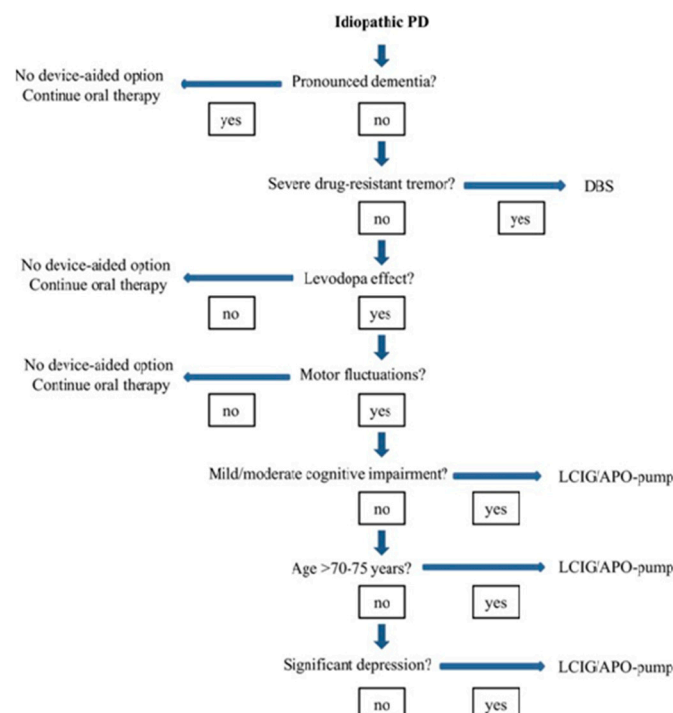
Idiopathic PD

No device-aided option
Continue oral therapy

Pronounced dementia?

yes

no

Severe drug-resistant tremor?

DBS

no

yes

No device-aided option
Continue oral therapy

Levodopa effect?

no

yes

No device-aided option
Continue oral therapy

Motor fluctuations?

no

yes

Mild/moderate cognitive impairment?

LCIG/APO-pump

no

yes

Age >70-75 years?

LCIG/APO-pump

no

yes

Significant depression?

LCIG/APO-pump

no

yes